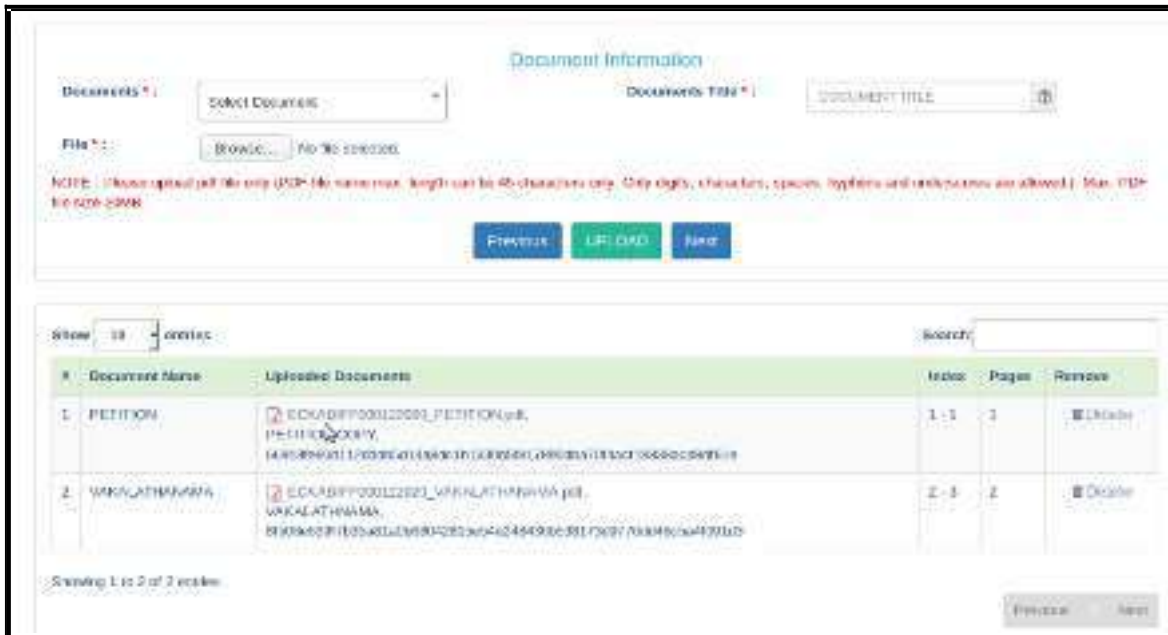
Document Information

Documents * : Select Document

Documents Title * : DOCUMENT TITLE

File * : Browse... No file selected.

NOTE : Please upload pdf file only (PDF file name max. length can be 45 characters only. Only digits, characters, spaces, hyphens and underscores are allowed.) Max. PDF file size 20MB

Previous UPLOAD Next

Show 10 entries

Search:

| # | Document Name | Uploaded Documents | Index | Pages | Remove |
|---|---|---|---|---|---|
| 1 | PETITION | ECKABFF000122020_PETITION.pdf, PETITION COPY, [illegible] | 1 - 1 | 1 | Delete |
| 2 | VAKALATHANAMA | ECKABFF000122020_VAKALATHANAMA.pdf, VAKALATHANAMA, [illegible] | 2 - 3 | 2 | Delete |

Showing 1 to 2 of 2 entries

Previous Next